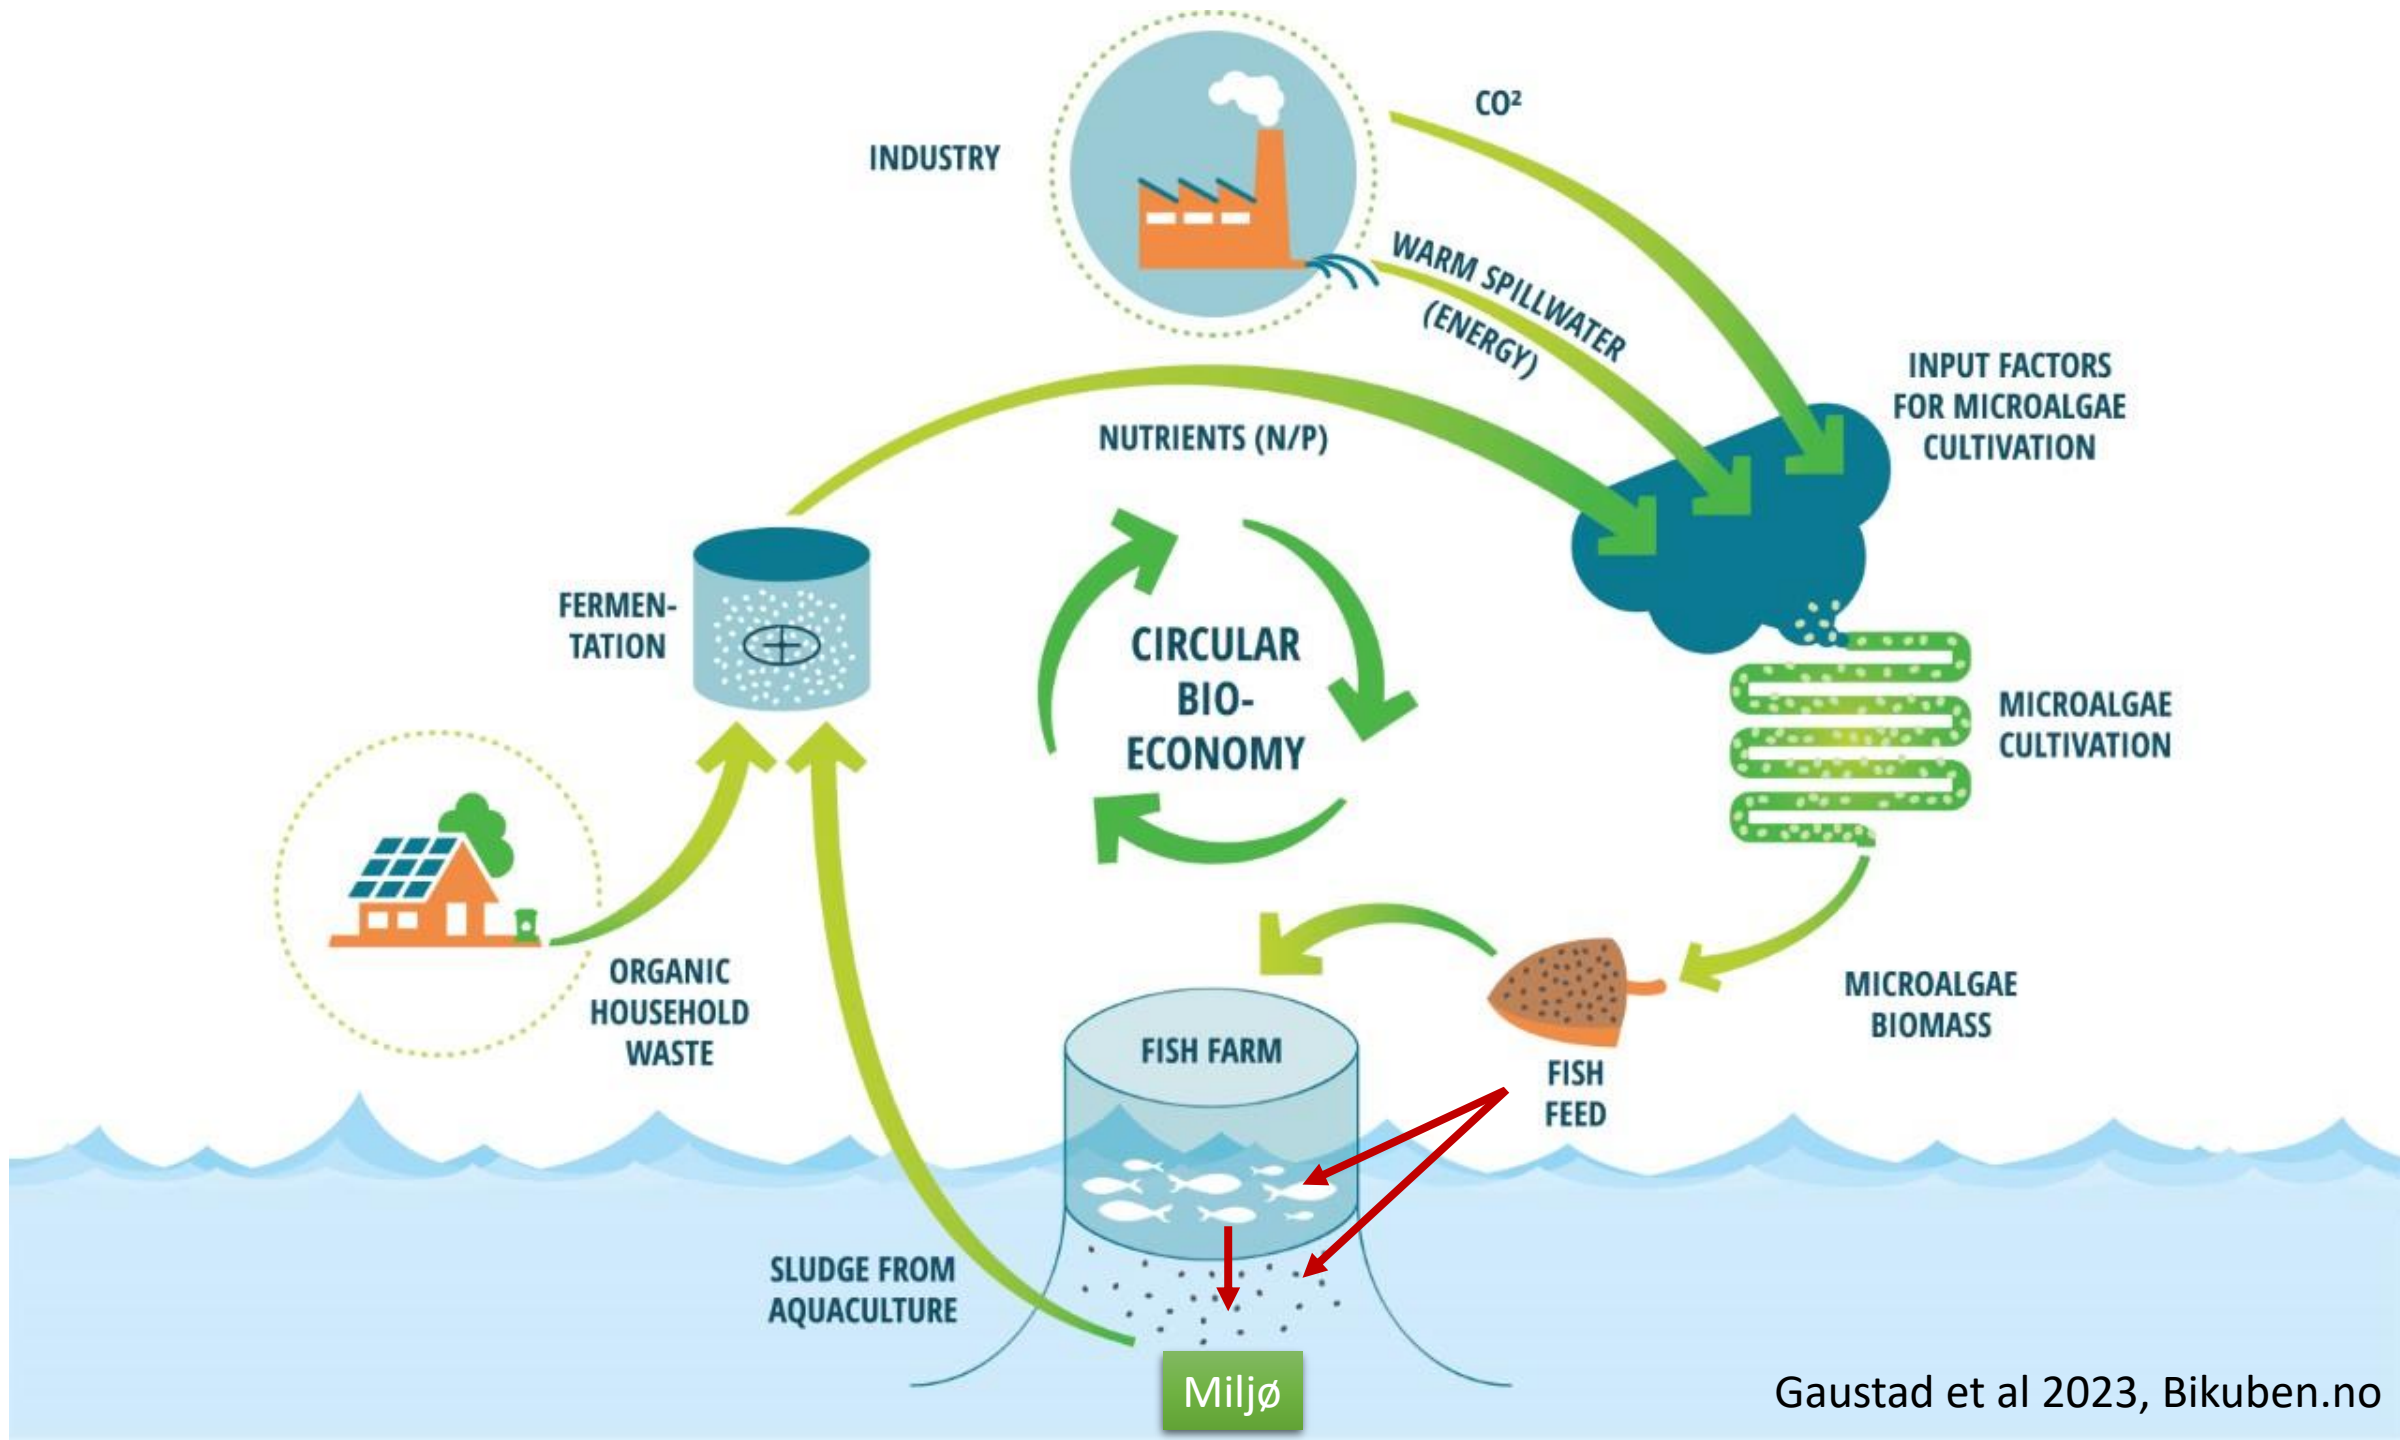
INDUSTRY

CO²

WARM SPILLWATER (ENERGY)

INPUT FACTORS FOR MICROALGAE CULTIVATION

NUTRIENTS (N/P)

FERMENTATION

CIRCULAR BIO-ECONOMY

MICROALGAE CULTIVATION

ORGANIC HOUSEHOLD WASTE

MICROALGAE BIOMASS

FISH FARM

FISH FEED

SLUDGE FROM AQUACULTURE

Miljø

Gaustad et al 2023, Bikuben.no